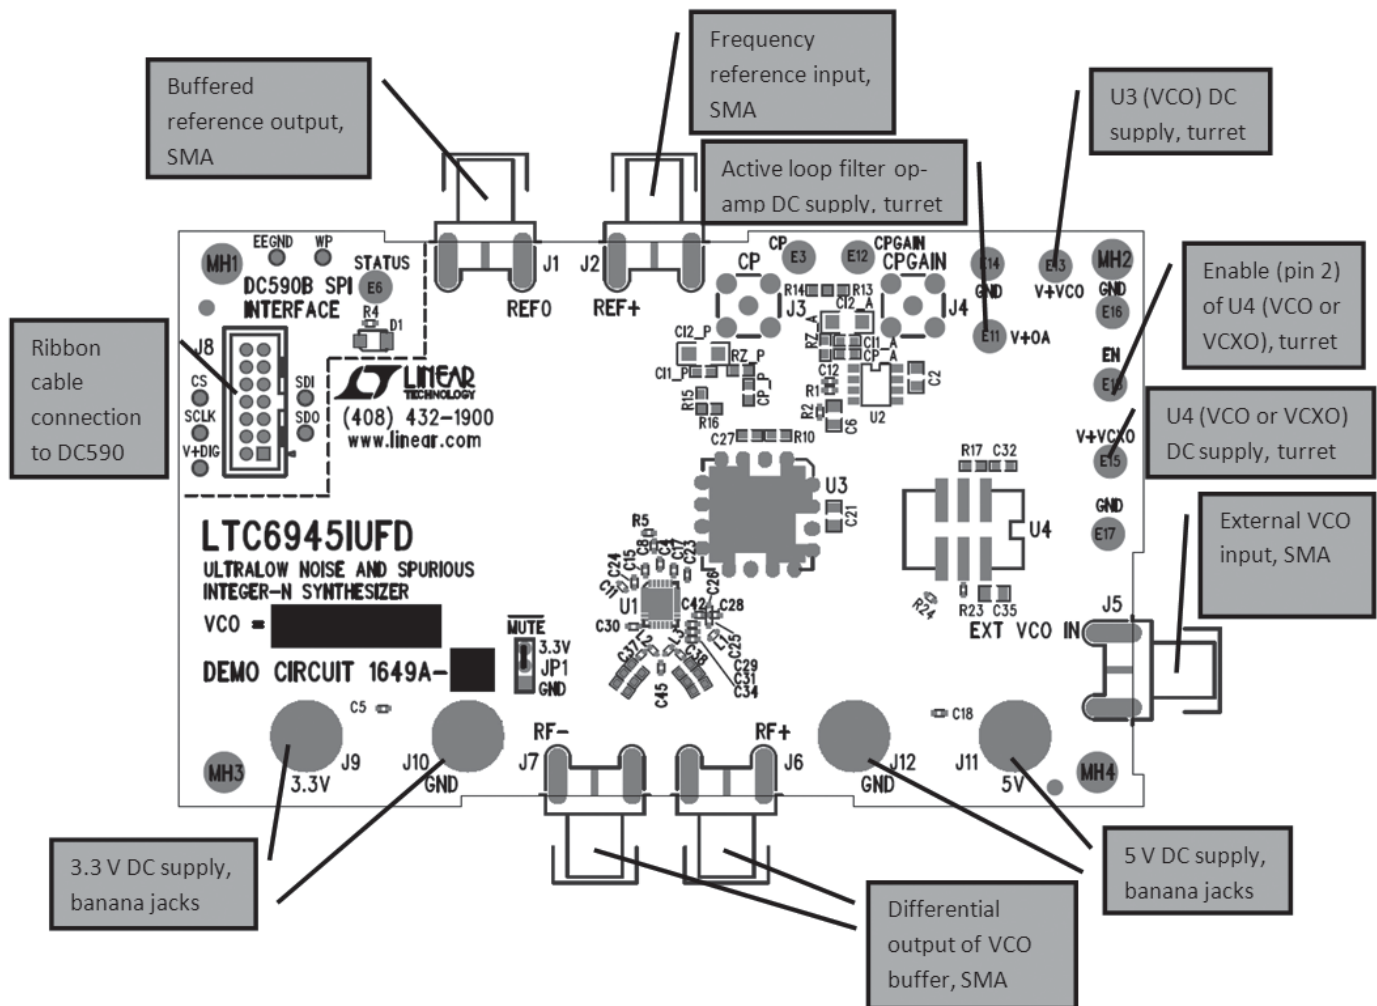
Buffered reference output, SMA

Frequency reference input, SMA

U3 (VCO) DC supply, turret

Active loop filter op-amp DC supply, turret

Enable (pin 2) of U4 (VCO or VCXO), turret

U4 (VCO or VCXO) DC supply, turret

Ribbon cable connection to DC590

External VCO input, SMA

3.3 V DC supply, banana jacks

5 V DC supply, banana jacks

Differential output of VCO buffer, SMA

MH1 EEGND WP STATUS E6 DC590B SPI INTERFACE R4 D1 J8 CS SCLK V+DIG SDI SDO J1 REFO J2 REF+ CP E3 CP E12 CPGAIN CPGAIN E14 GND E13 V+VCO MH2 GND E16 J3 J4 R14 R13 C12_A RZ_A C11_A CP_A C12 E11 V+OA C12_P RZ_P C11_P CP_P R15 R16 R1 R2 C6 U2 C2 EN E1 V+VCXO E15 GND E17 C27 R10 R17 C32 U3 C21 U4

LINEAR TECHNOLOGY (408) 432-1900 www.linear.com

LTC6945IUFD
ULTRALOW NOISE AND SPURIOUS INTEGER-N SYNTHESIZER
VCO =
DEMO CIRCUIT 1649A-

R5 C24 C15 C8 C4 C17 C23 C26 C16 U1 C42 C28 C30 C37 C38 C25 C29 C31 C34 C45 L1 L2 L3 R24 R23 C35 EXT VCO IN J5

$\overline{MUTE}$ 3.3V JP1 GND

C5 C18 MH3 J9 3.3V J10 GND J7 RF- RF+ J6 J12 GND J11 5V MH4